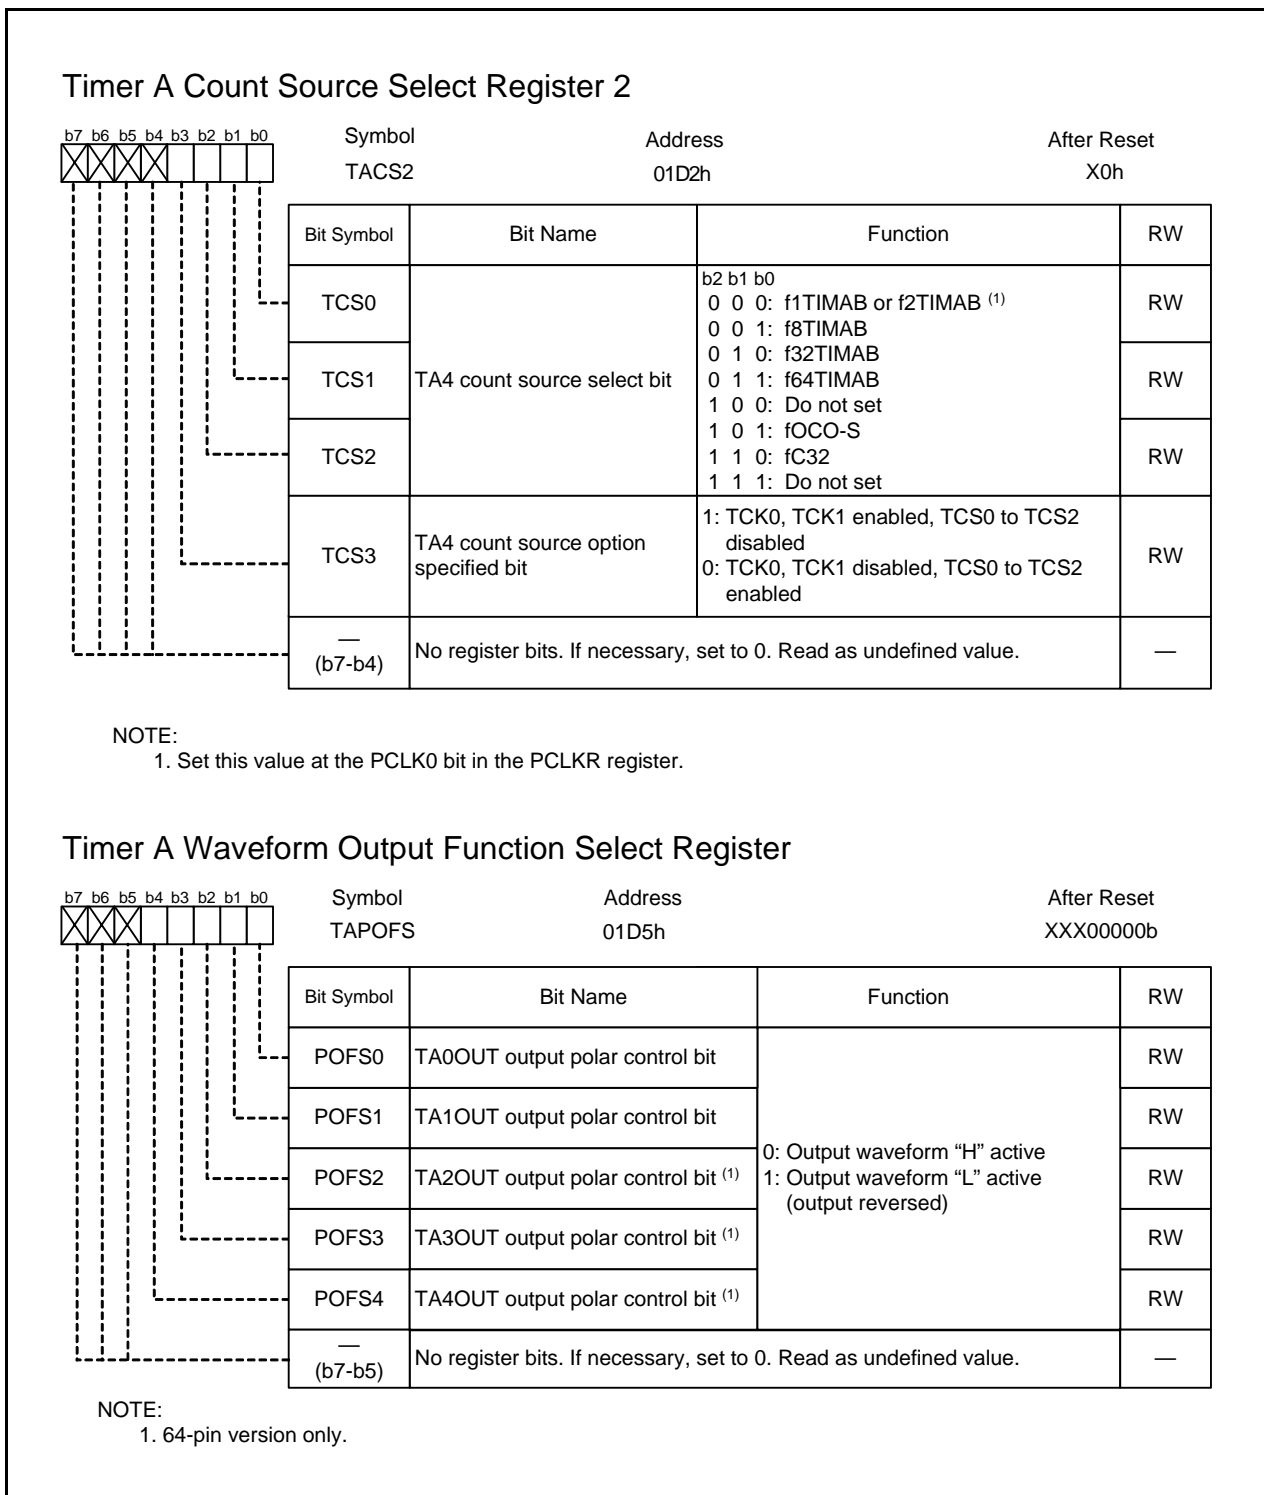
Timer A Count Source Select Register 2

b7 b6 b5 b4 b3 b2 b1 b0

| Symbol | Address | After Reset |
|---|---|---|
| TACS2 | 01D2h | X0h |

| Bit Symbol | Bit Name | Function | RW |
|---|---|---|---|
| TCS0 | TA4 count source select bit | b2 b1 b0<br>0 0 0: f1TIMAB or f2TIMAB $^{(1)}$<br>0 0 1: f8TIMAB<br>0 1 0: f32TIMAB<br>0 1 1: f64TIMAB<br>1 0 0: Do not set<br>1 0 1: fOCO-S<br>1 1 0: fC32<br>1 1 1: Do not set | RW |
| TCS1 | | | RW |
| TCS2 | | | RW |
| TCS3 | TA4 count source option specified bit | 1: TCK0, TCK1 enabled, TCS0 to TCS2 disabled<br>0: TCK0, TCK1 disabled, TCS0 to TCS2 enabled | RW |
| — (b7-b4) | No register bits. If necessary, set to 0. Read as undefined value. | | — |

NOTE:
1. Set this value at the PCLK0 bit in the PCLKR register.

Timer A Waveform Output Function Select Register

b7 b6 b5 b4 b3 b2 b1 b0

| Symbol | Address | After Reset |
|---|---|---|
| TAPOFS | 01D5h | XXX00000b |

| Bit Symbol | Bit Name | Function | RW |
|---|---|---|---|
| POFS0 | TA0OUT output polar control bit | 0: Output waveform "H" active<br>1: Output waveform "L" active (output reversed) | RW |
| POFS1 | TA1OUT output polar control bit | | RW |
| POFS2 | TA2OUT output polar control bit $^{(1)}$ | | RW |
| POFS3 | TA3OUT output polar control bit $^{(1)}$ | | RW |
| POFS4 | TA4OUT output polar control bit $^{(1)}$ | | RW |
| — (b7-b5) | No register bits. If necessary, set to 0. Read as undefined value. | | — |

NOTE:
1. 64-pin version only.